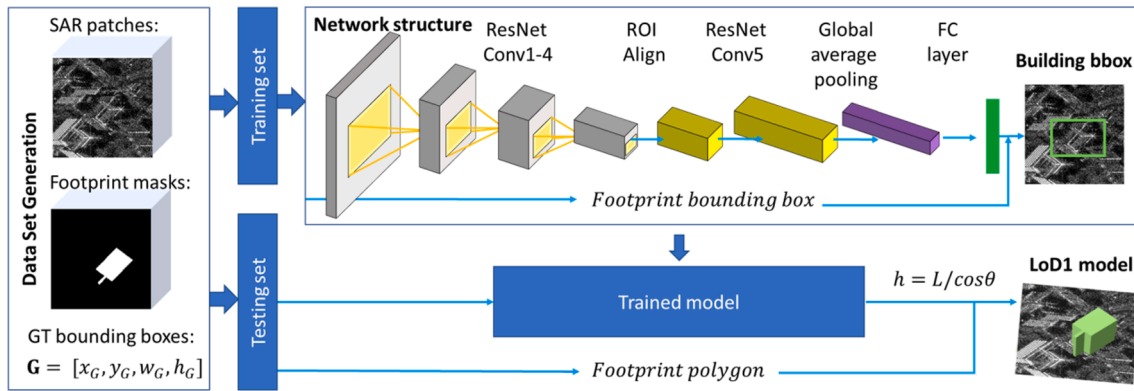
Data Set Generation

SAR patches:

Footprint masks:

GT bounding boxes:
$\mathbf{G} = [x_G, y_G, w_G, h_G]$

Training set

Testing set

Network structure

ResNet Conv1-4

ROI Align

ResNet Conv5

Global average pooling

FC layer

Building bbox

Footprint bounding box

Trained model

$h = L/cos\theta$

LoD1 model

Footprint polygon